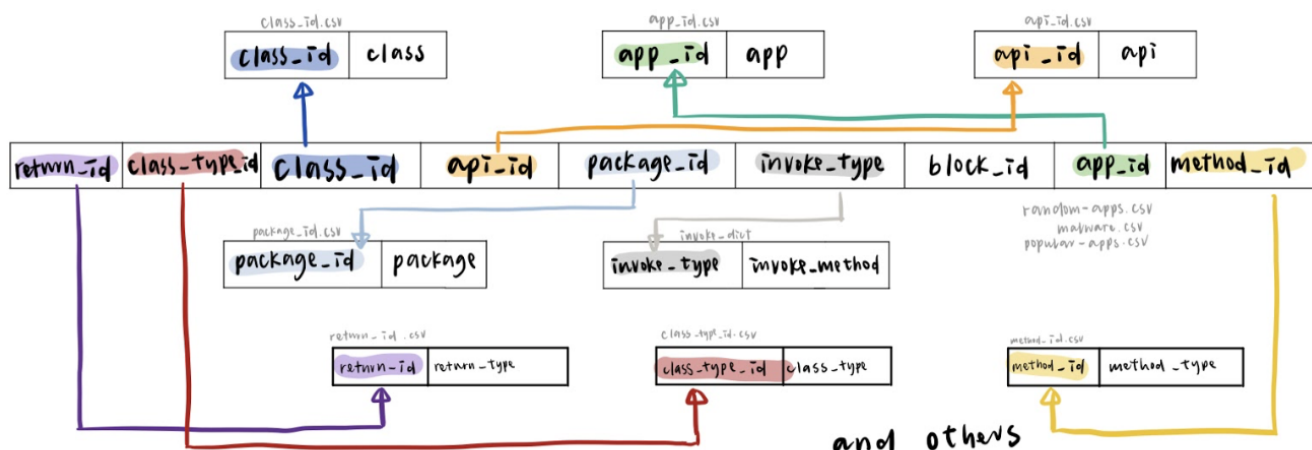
class_id.csv

| class_id | class |
|---|---|

app_id.csv

| app_id | app |
|---|---|

api_id.csv

| api_id | api |
|---|---|

| return_id | class_type_id | class_id | api_id | package_id | invoke_type | block_id | app_id | method_id |
|---|---|---|---|---|---|---|---|---|

random-apps.csv
malware.csv
popular-apps.csv

package_id.csv

| package_id | package |
|---|---|

invoke_dict

| invoke_type | invoke_method |
|---|---|

return_id.csv

| return_id | return_type |
|---|---|

class_type_id.csv

| class_type_id | class_type |
|---|---|

method_id.csv

| method_id | method_type |
|---|---|

and others